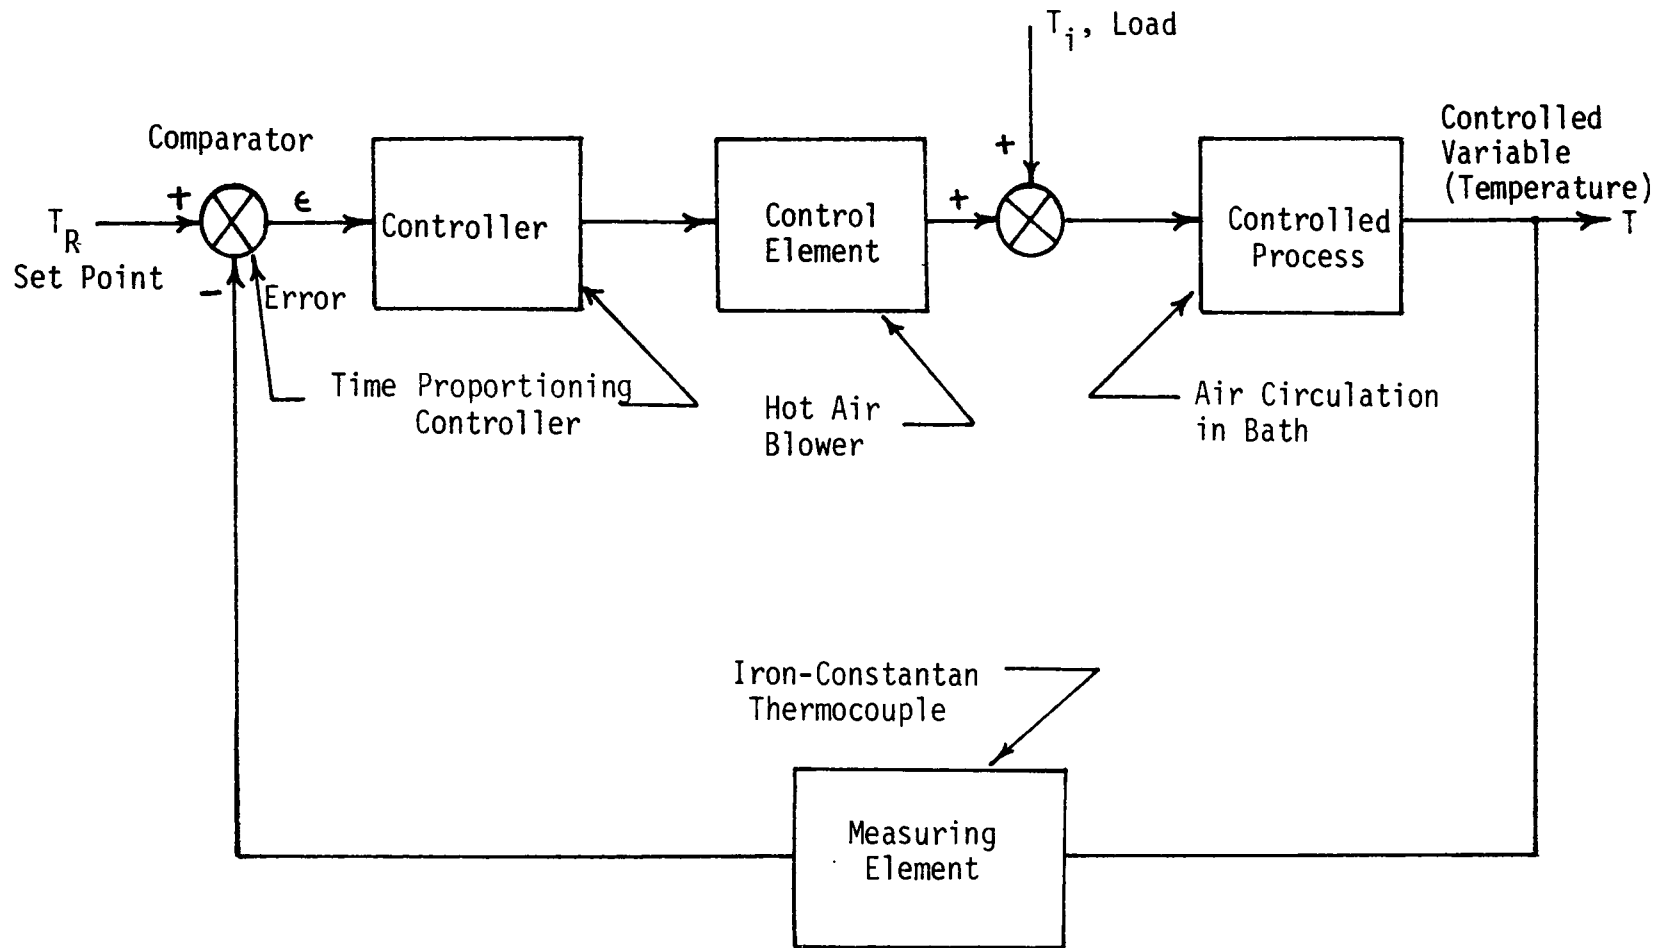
$T_i$, Load

Comparator

+

$\epsilon$

$T_R$
Set Point

-

Error

Controller

Control Element

+

+

Controlled Process

Controlled Variable (Temperature)

T

Time Proportioning Controller

Hot Air Blower

Air Circulation in Bath

Iron-Constantan Thermocouple

Measuring Element